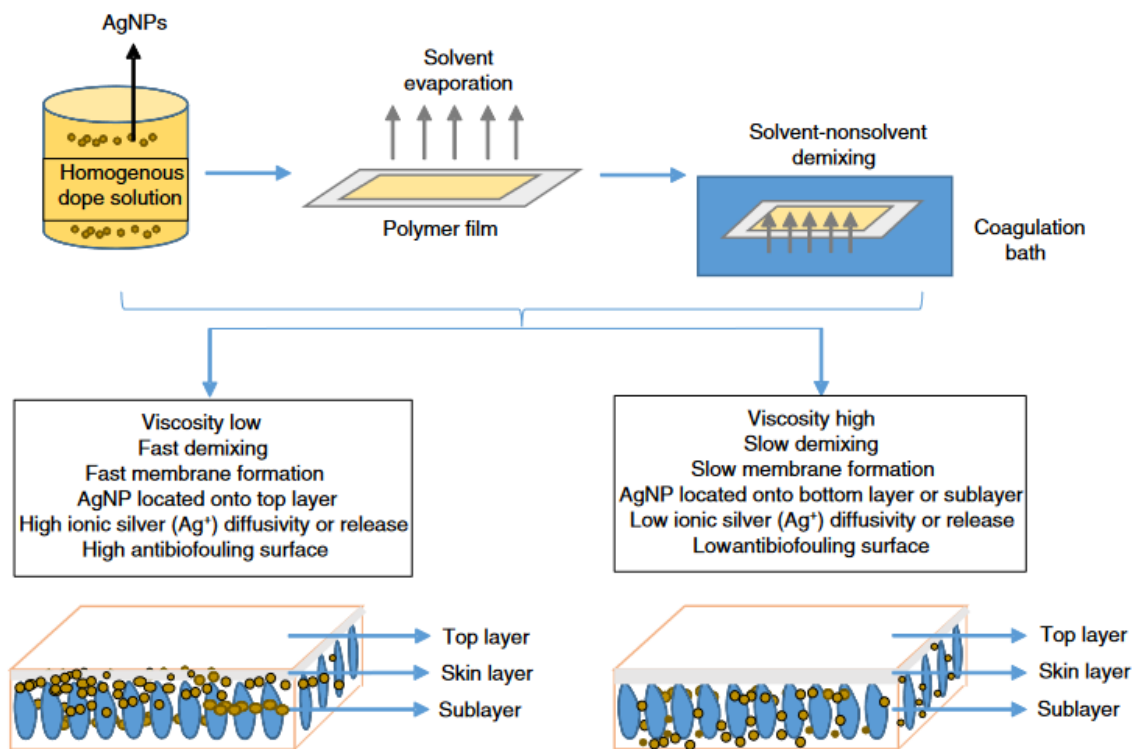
AgNPs

Homogenous dope solution

Solvent evaporation

Polymer film

Solvent-nonsolvent demixing

Coagulation bath

Viscosity low
Fast demixing
Fast membrane formation
AgNP located onto top layer
High ionic silver ($Ag^{+}$) diffusivity or release
High antibiofouling surface

Viscosity high
Slow demixing
Slow membrane formation
AgNP located onto bottom layer or sublayer
Low ionic silver ($Ag^{+}$) diffusivity or release
Lowantibiofouling surface

Top layer
Skin layer
Sublayer

Top layer
Skin layer
Sublayer